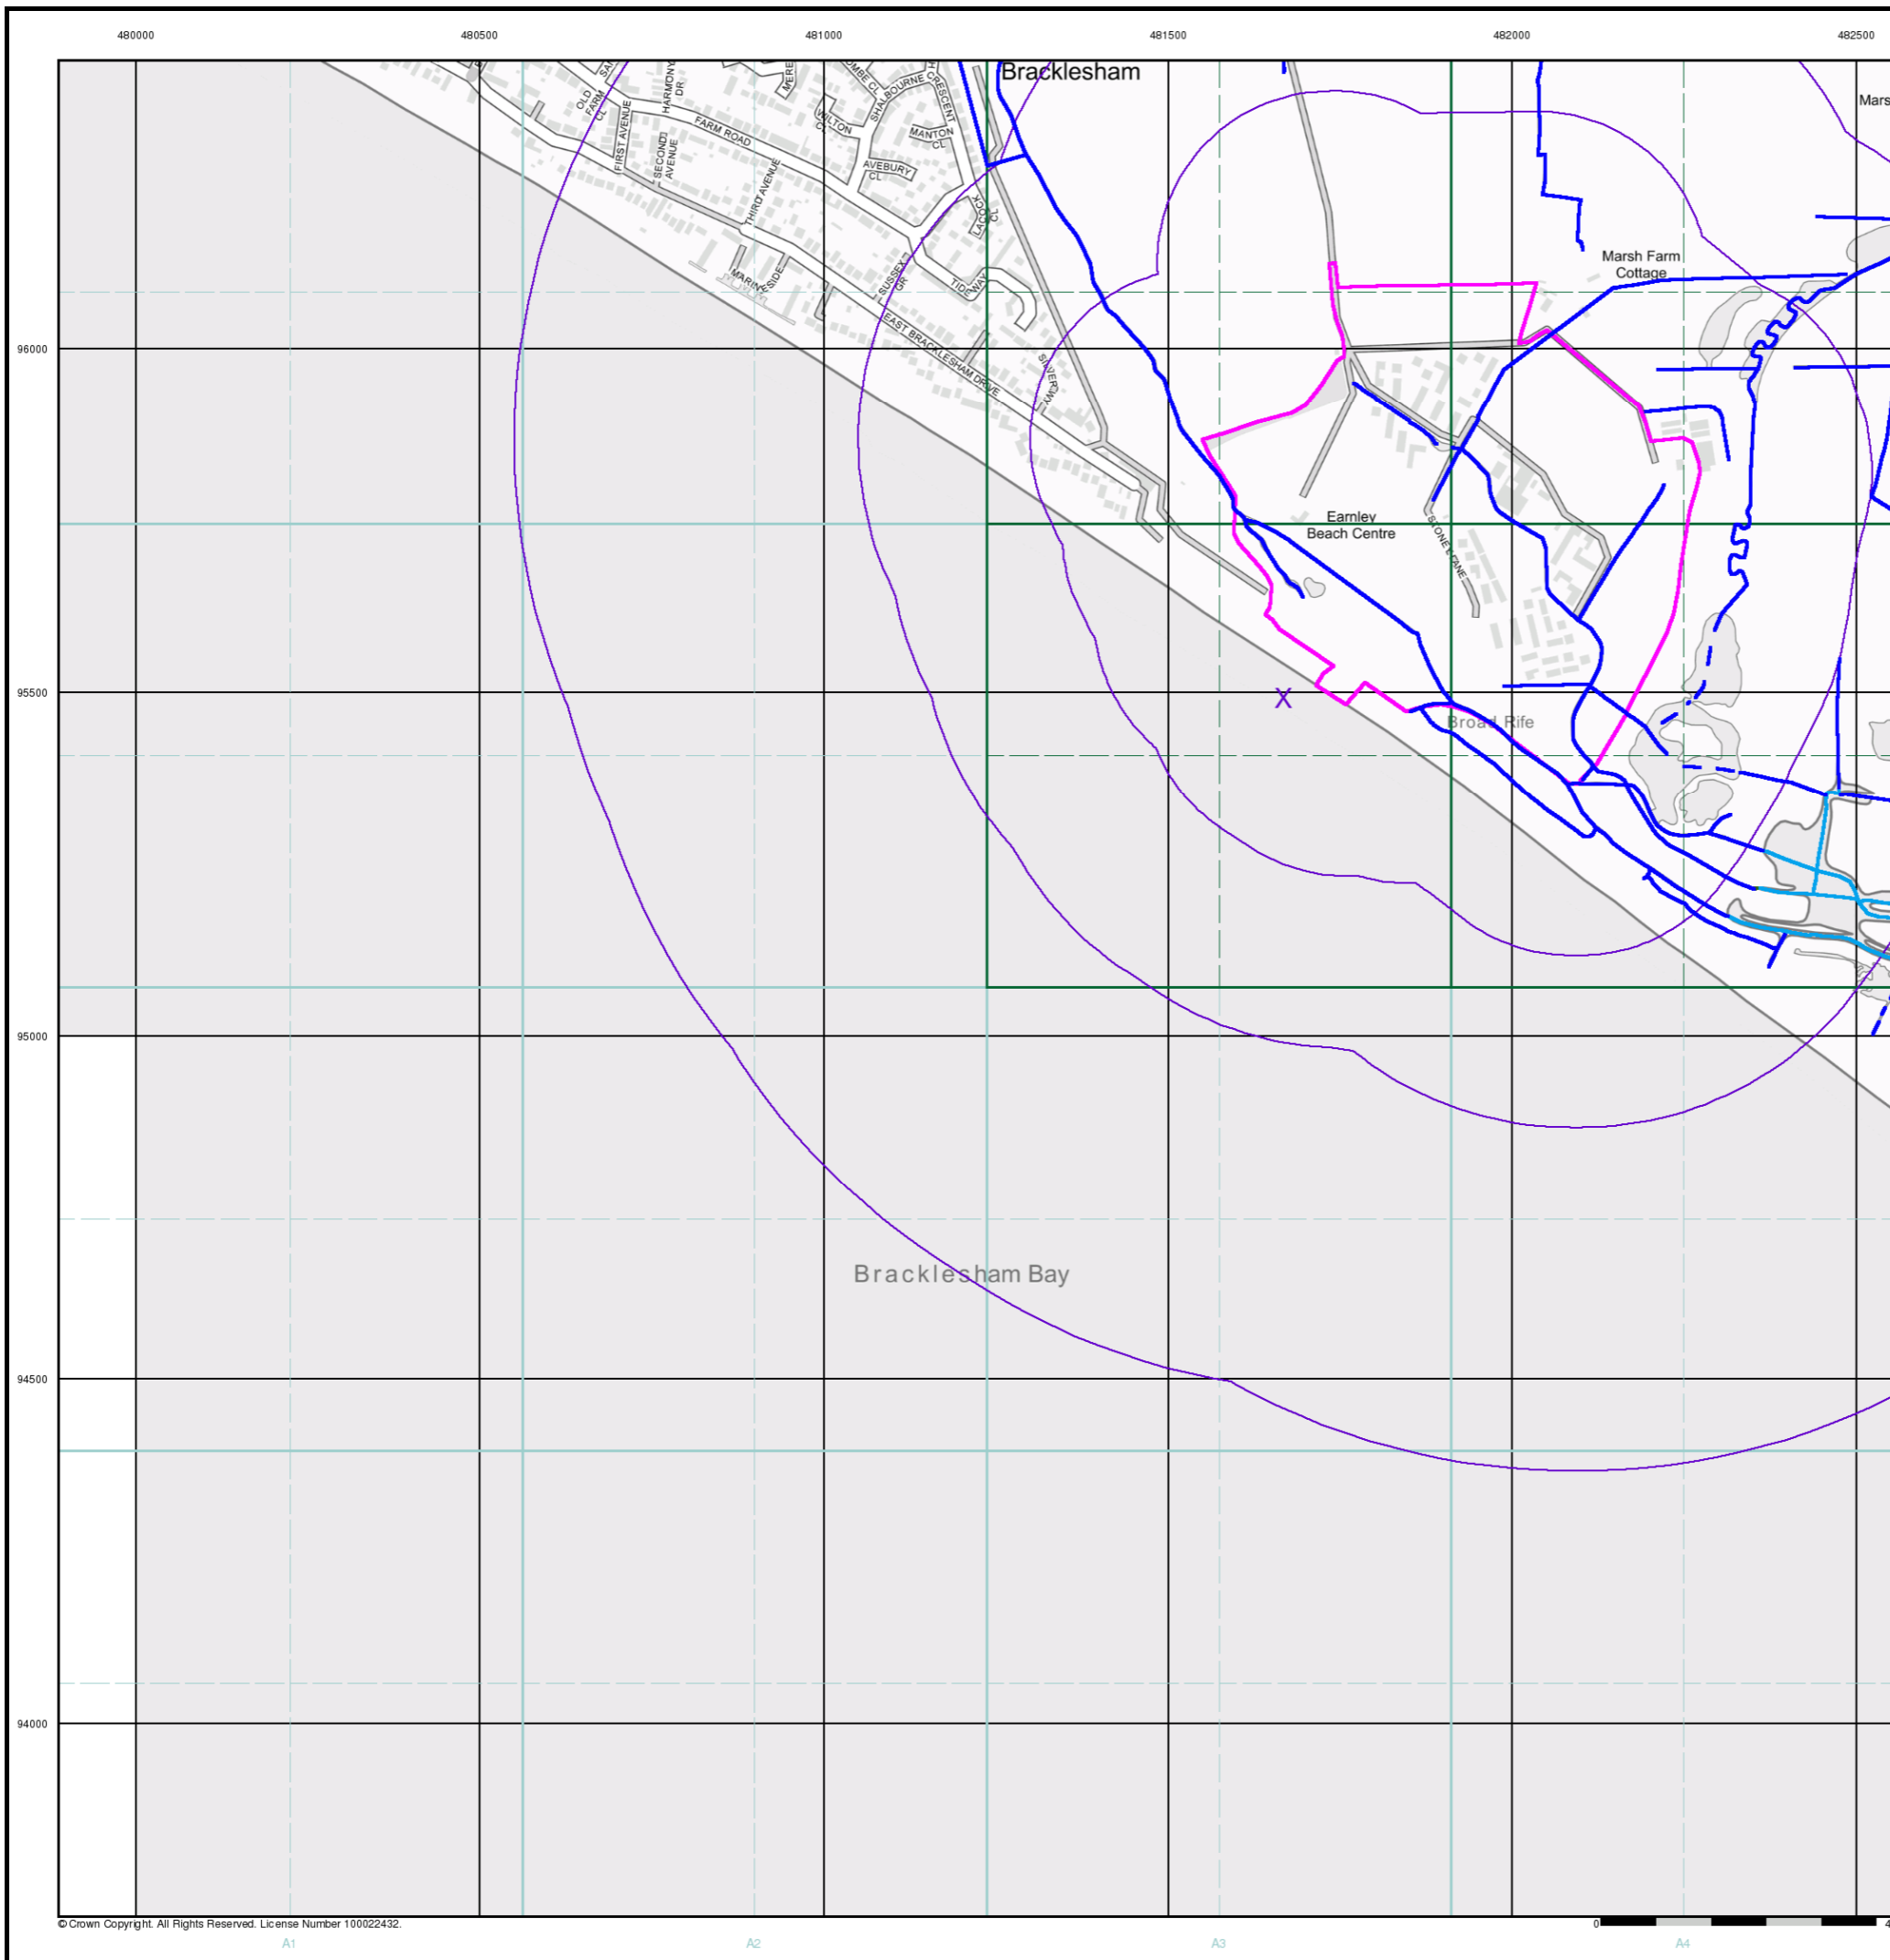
480000
480500
481000
481500
482000
482500

96000
95500
95000
94500
94000

Bracklesham
Marsh Farm Cottage
Mars
Earnley Beach Centre
Broad Rife
X
Bracklesham Bay

OLD FARM CL
SAL
FIRST AVENUE
SECOND AVENUE
HARMONY DR
FARM ROAD
THIRD AVENUE
MARINE SIDE
MERE
WILTON CL
SHALBOURNE CRESCENT
MANTON CL
AVEBURY CL
LACOCK CL
TIDWAY
SUSSEX GR
EAST BRACKLESHAM DRIVE
SILVERWAY
SLONE LANE

© Crown Copyright. All Rights Reserved. License Number 100022432.
0
4
A1
A2
A3
A4